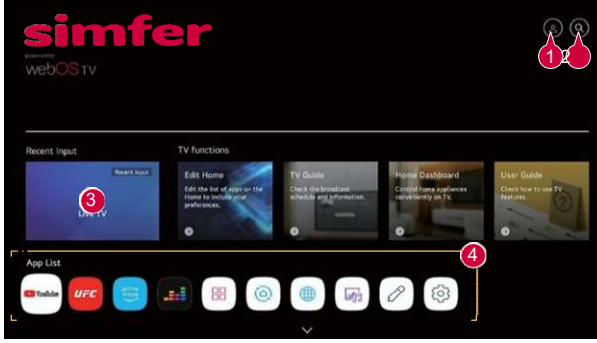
simfer
powered by
webOS TV

1 2

Recent Input
Recent Input
3
Live TV

TV functions
Edit Home
Edit the list of apps on the Home to include your preferences.
TV Guide
Check the broadcast schedule and information.
Home Dashboard
Control home appliances conveniently on TV.
User Guide
Check how to use TV features.

4
App List
YouTube
UFC
prime video